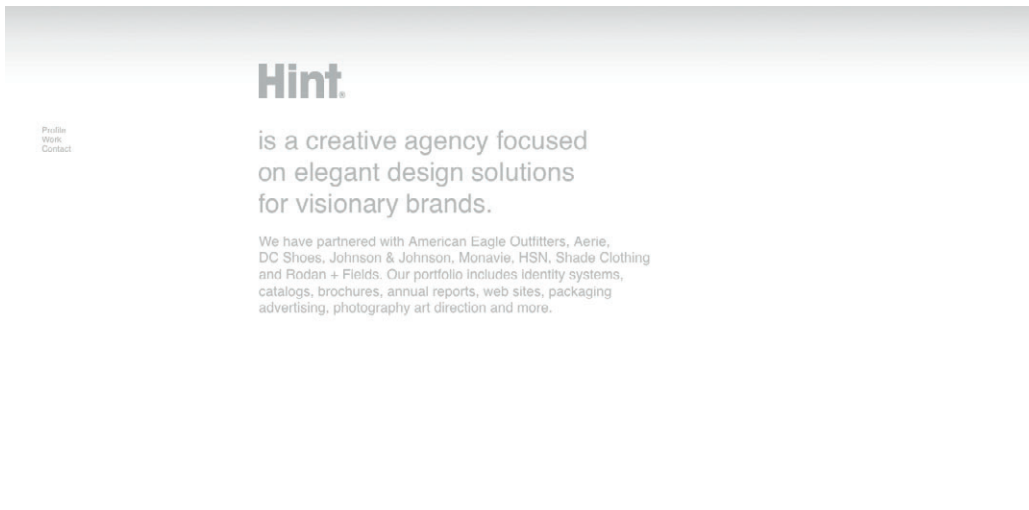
Hint.

Profile
Work
Contact

is a creative agency focused on elegant design solutions for visionary brands.

We have partnered with American Eagle Outfitters, Aerie, DC Shoes, Johnson & Johnson, Monavie, HSN, Shade Clothing and Rodan + Fields. Our portfolio includes identity systems, catalogs, brochures, annual reports, web sites, packaging advertising, photography art direction and more.